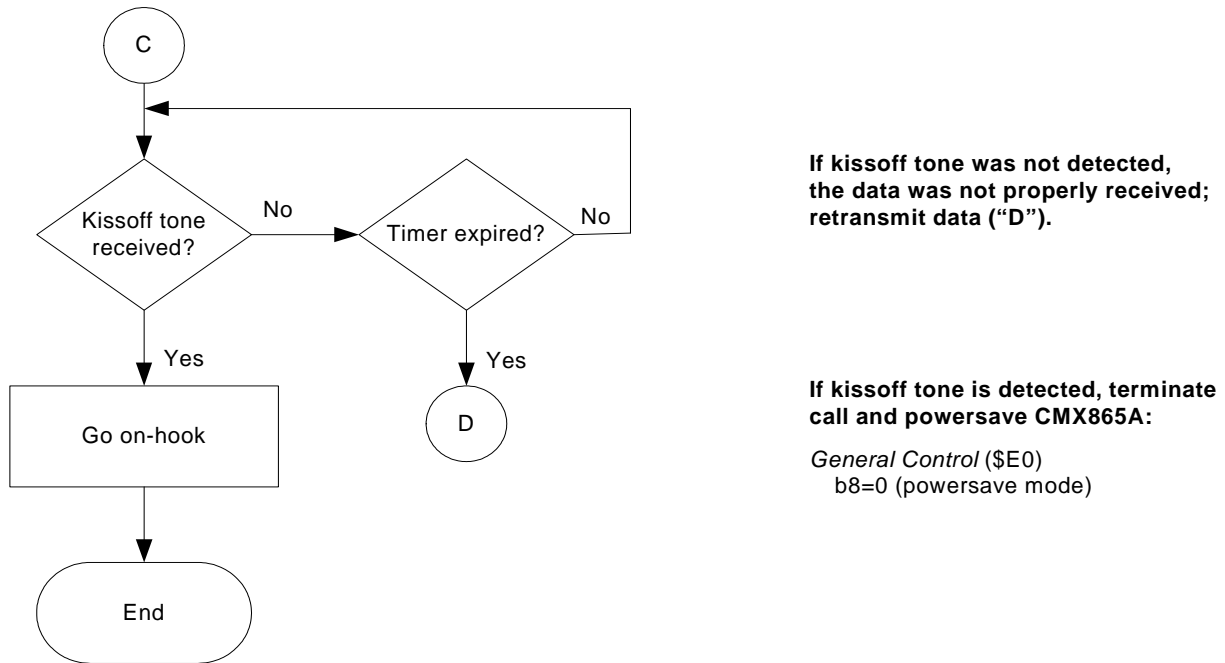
C

Kissoff tone received?

No

Timer expired?

No

Yes

Yes

Go on-hook

D

End

If kissoff tone was not detected, the data was not properly received; retransmit data ("D").

If kissoff tone is detected, terminate call and powersave CMX865A:

General Control ($E0)
b8=0 (powersave mode)